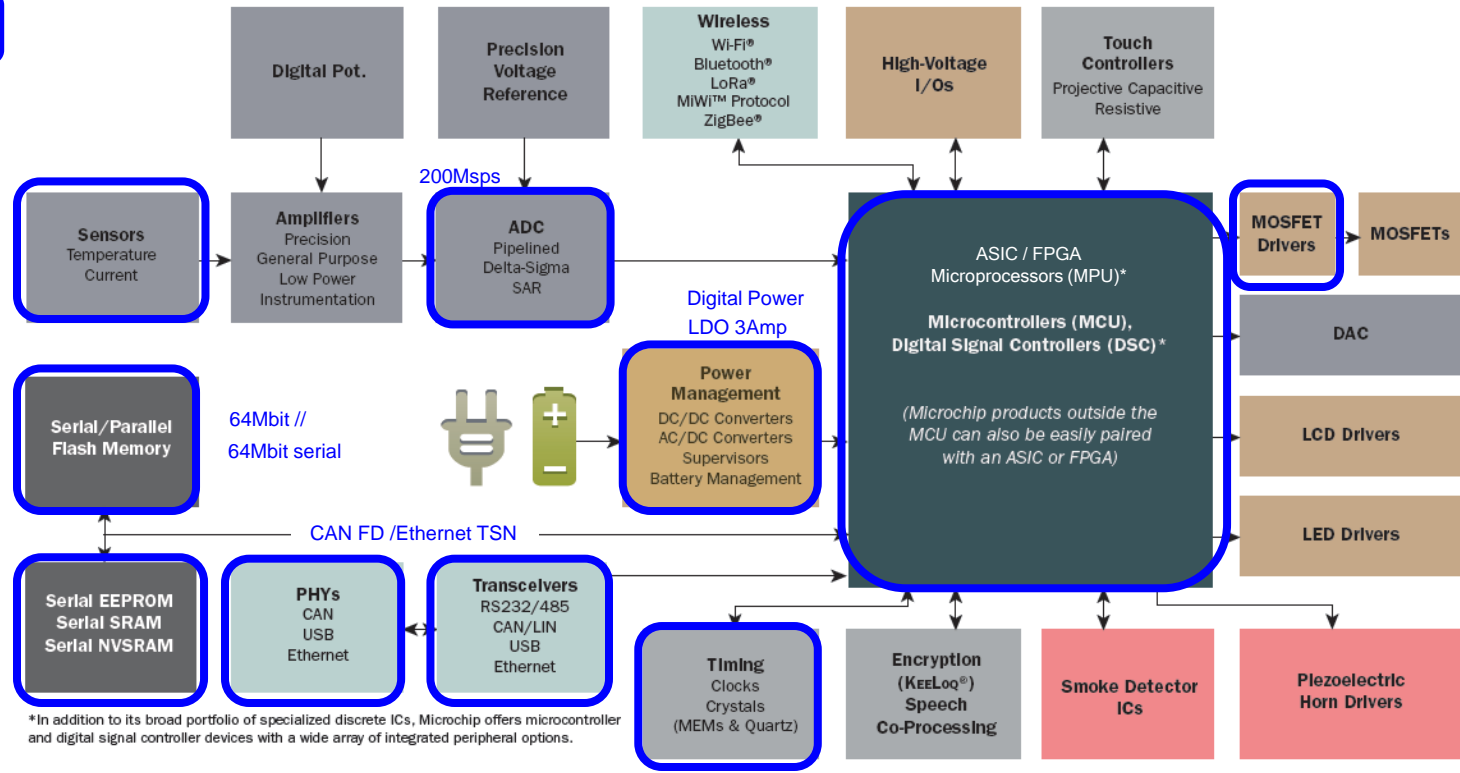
Digital Pot.

Precision Voltage Reference

Wireless
Wi-Fi®
Bluetooth®
LoRa®
MiWi™ Protocol
ZigBee®

High-Voltage I/Os

Touch Controllers
Projective Capacitive
Resistive

200Msps

Sensors
Temperature
Current

Amplifiers
Precision
General Purpose
Low Power
Instrumentation

ADC
Pipelined
Delta-Sigma
SAR

ASIC / FPGA
Microprocessors (MPU)*

Microcontrollers (MCU),
Digital Signal Controllers (DSC)*

(Microchip products outside the MCU can also be easily paired with an ASIC or FPGA)

MOSFET Drivers

MOSFETs

DAC

Digital Power
LDO 3Amp

Serial/Parallel Flash Memory

64Mbit //
64Mbit serial

Power Management
DC/DC Converters
AC/DC Converters
Supervisors
Battery Management

LCD Drivers

LED Drivers

CAN FD /Ethernet TSN

Serial EEPROM
Serial SRAM
Serial NVSRAM

PHYs
CAN
USB
Ethernet

Transceivers
RS232/485
CAN/LIN
USB
Ethernet

Timing
Clocks
Crystals
(MEMs & Quartz)

Encryption
(KEELOQ®)
Speech
Co-Processing

Smoke Detector ICs

Piezoelectric Horn Drivers

*In addition to its broad portfolio of specialized discrete ICs, Microchip offers microcontroller and digital signal controller devices with a wide array of integrated peripheral options.